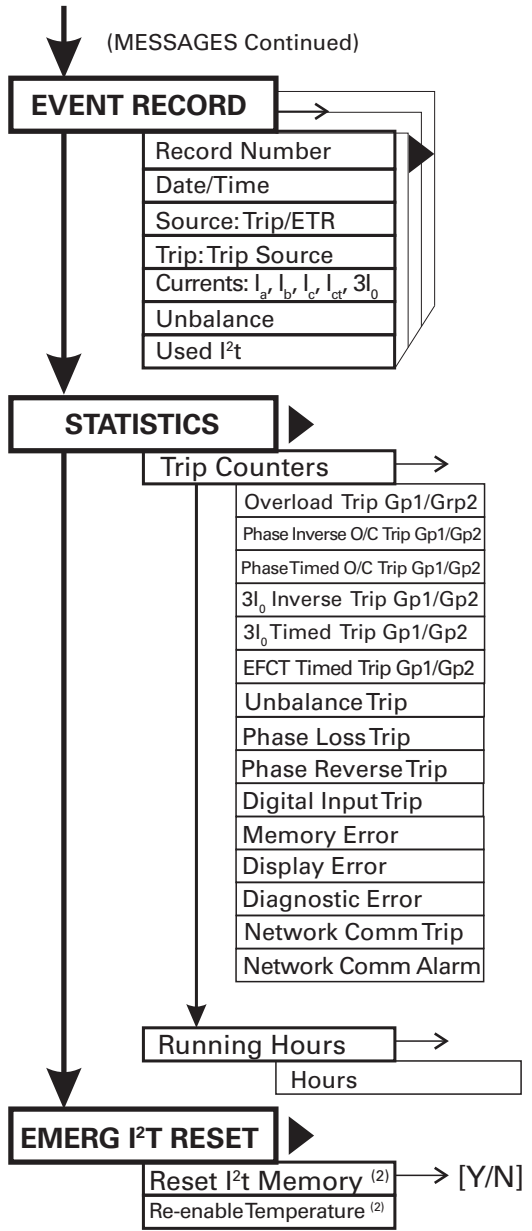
(MESSAGES Continued)

EVENT RECORD

Record Number

Date/Time

Source: Trip/ETR

Trip: Trip Source

Currents: $I_a$, $I_b$, $I_c$, $I_{ct}$, $3I_0$

Unbalance

Used $I^2t$

STATISTICS

Trip Counters

Overload Trip Gp1/Grp2

Phase Inverse O/C Trip Gp1/Gp2

Phase Timed O/C Trip Gp1/Gp2

$3I_0$ Inverse Trip Gp1/Gp2

$3I_0$ Timed Trip Gp1/Gp2

EFCT Timed Trip Gp1/Gp2

Unbalance Trip

Phase Loss Trip

Phase Reverse Trip

Digital Input Trip

Memory Error

Display Error

Diagnostic Error

Network Comm Trip

Network Comm Alarm

Running Hours

Hours

EMERG $I^2T$ RESET

Reset $I^2t$ Memory $^{(2)}$ [Y/N]

Re-enable Temperature $^{(2)}$